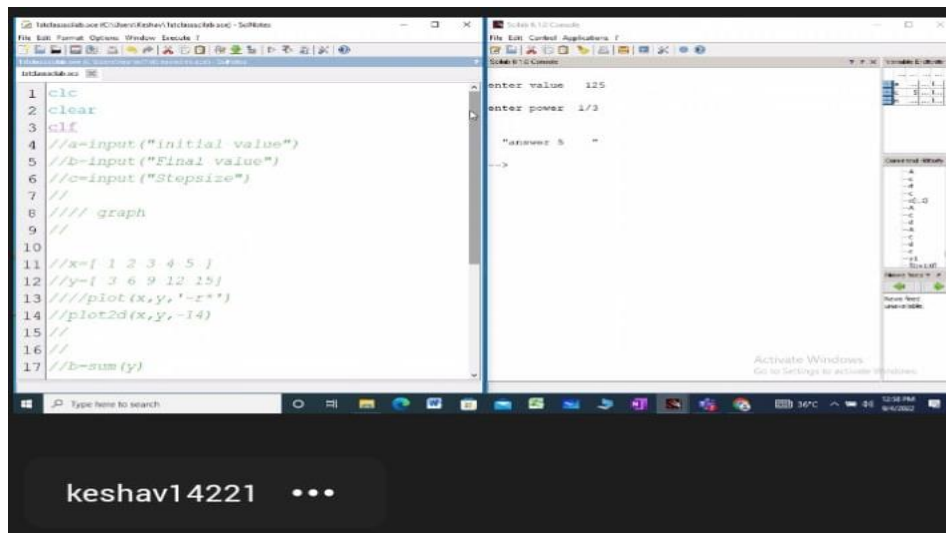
1stclassscilab.sce (C:\Users\Keshav\1stclassscilab.sce) - SciNotes
File Edit Format Options Window Execute ?
1stclassscilab.sce

1 clc
2 clear
3 clf
4 //a=input("initial value")
5 //b=input("Final value")
6 //c=input("Stepsize")
7 //
8 //// graph
9 //
10
11 //x=[ 1 2 3 4 5 ]
12 //y=[ 3 6 9 12 15]
13 ////plot(x,y,'-r*')
14 //plot2d(x,y,-14)
15 //
16 //
17 //b=sum(y)

Scilab 6.1.0 Console
File Edit Control Applications ?
Scilab 6.1.0 Console

enter value 125

enter power 1/3

"answer 5 "

-->

Activate Windows
Go to Settings to activate Windows.

Type here to search
36°C
12:58 PM
9/4/2022

keshav14221 •••